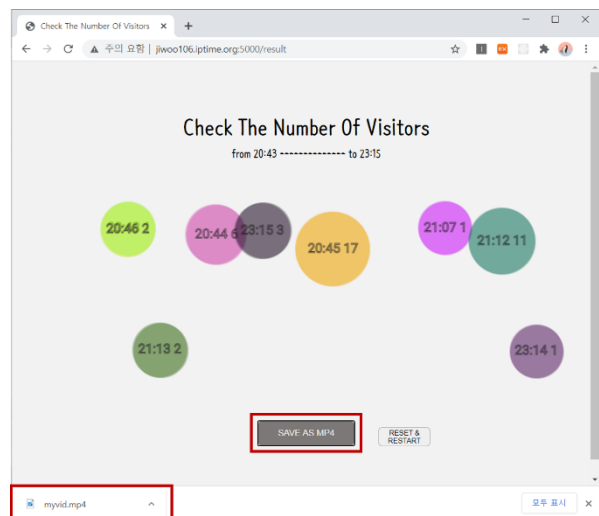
Check The Number Of Visitors
+
주의 요함 | jiwoo106.iptime.org:5000/result

Check The Number Of Visitors
from 20:43 -------------- to 23:15

20:46 2
20:44 6
23:15 3
20:45 17
21:07 1
21:12 11
21:13 2
23:14 1

SAVE AS MP4
RESET & RESTART

myvid.mp4
모두 표시